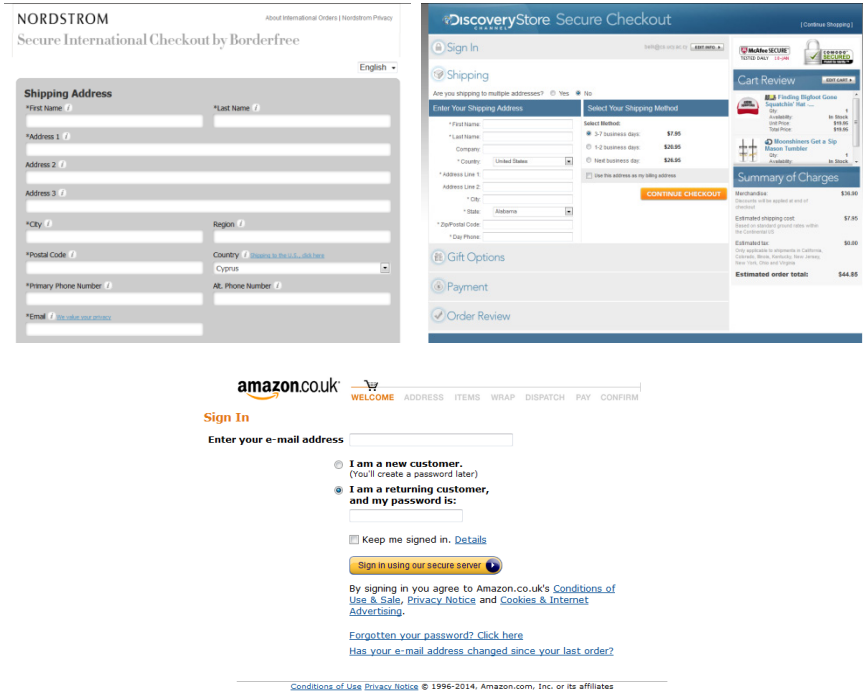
NORDSTROM

About International Orders | Nordstrom Privacy

Secure International Checkout by Borderfree

English

Shipping Address

*First Name

*Last Name

*Address 1

Address 2

Address 3

*City

Region

*Postal Code

Country Shipping to the U.S., click here

Cyprus

*Primary Phone Number

Alt. Phone Number

*Email We value your privacy

DiscoveryStore Secure Checkout

[ Continue Shopping ]

Sign In

EDIT INFO

McAfee SECURE TESTED DAILY

COMODO SECURED

Shipping

Are you shipping to multiple addresses? Yes No

Enter Your Shipping Address

Select Your Shipping Method

* First Name:

* Last Name:

Company:

* Country: United States

* Address Line 1:

Address Line 2:

* City:

* State: Alabama

* Zip/Postal Code:

* Day Phone:

Select Method:

3-7 business days: $7.95

1-2 business days: $20.95

Next business day: $26.95

Use this address as my billing address

CONTINUE CHECKOUT

Cart Review

EDIT CART

Finding Bigfoot Gone Squatchin' Hat -...

Qty: 1

Availability: In Stock

Unit Price: $19.95

Total Price: $19.95

Moonshiners Get a Sip Mason Tumbler

Qty: 1

Availability: In Stock

Summary of Charges

Merchandise: $36.90

Discounts will be applied at end of checkout

Estimated shipping cost: $7.95

Based on standard ground rates within the Continental US

Estimated tax: $0.00

Only applicable to shipments in California, Colorado, Illinois, Kentucky, New Jersey, New York, Ohio and Virginia

Estimated order total: $44.85

Gift Options

Payment

Order Review

amazon.co.uk

WELCOME ADDRESS ITEMS WRAP DISPATCH PAY CONFIRM

Sign In

Enter your e-mail address

I am a new customer.
(You'll create a password later)

I am a returning customer, and my password is:

Keep me signed in. Details

Sign in using our secure server

By signing in you agree to Amazon.co.uk's Conditions of Use & Sale, Privacy Notice and Cookies & Internet Advertising.

Forgotten your password? Click here

Has your e-mail address changed since your last order?

Conditions of Use Privacy Notice © 1996-2014, Amazon.com, Inc. or its affiliates